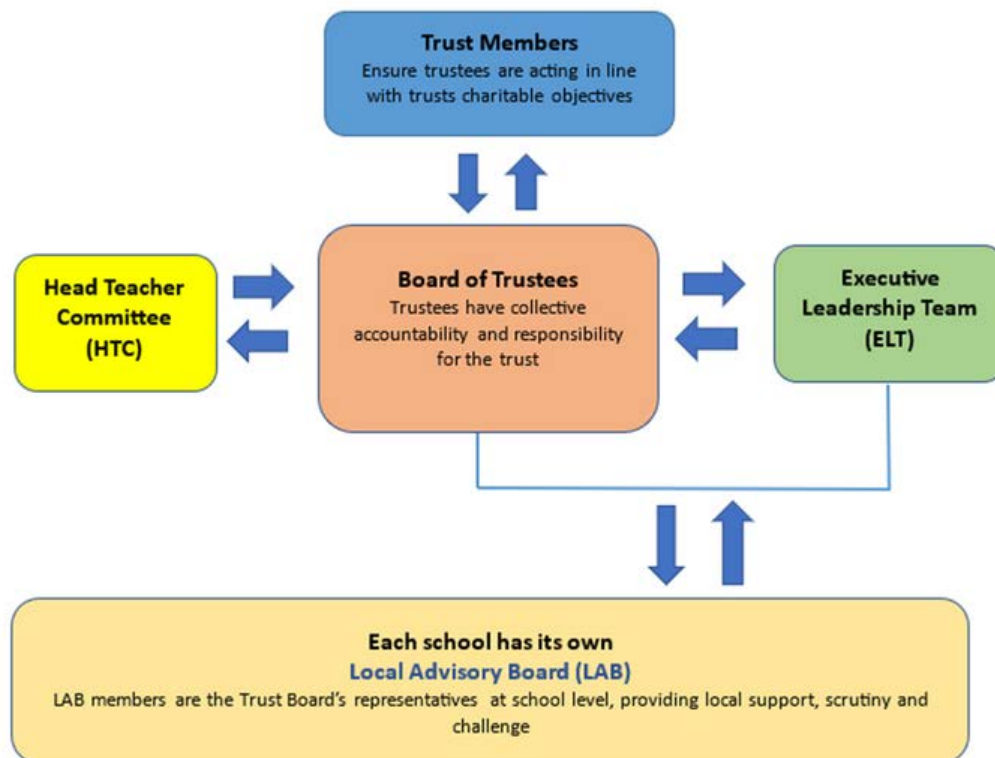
Trust Members
Ensure trustees are acting in line with trusts charitable objectives

Head Teacher Committee (HTC)

Board of Trustees
Trustees have collective accountability and responsibility for the trust

Executive Leadership Team (ELT)

Each school has its own
Local Advisory Board (LAB)
LAB members are the Trust Board's representatives at school level, providing local support, scrutiny and challenge